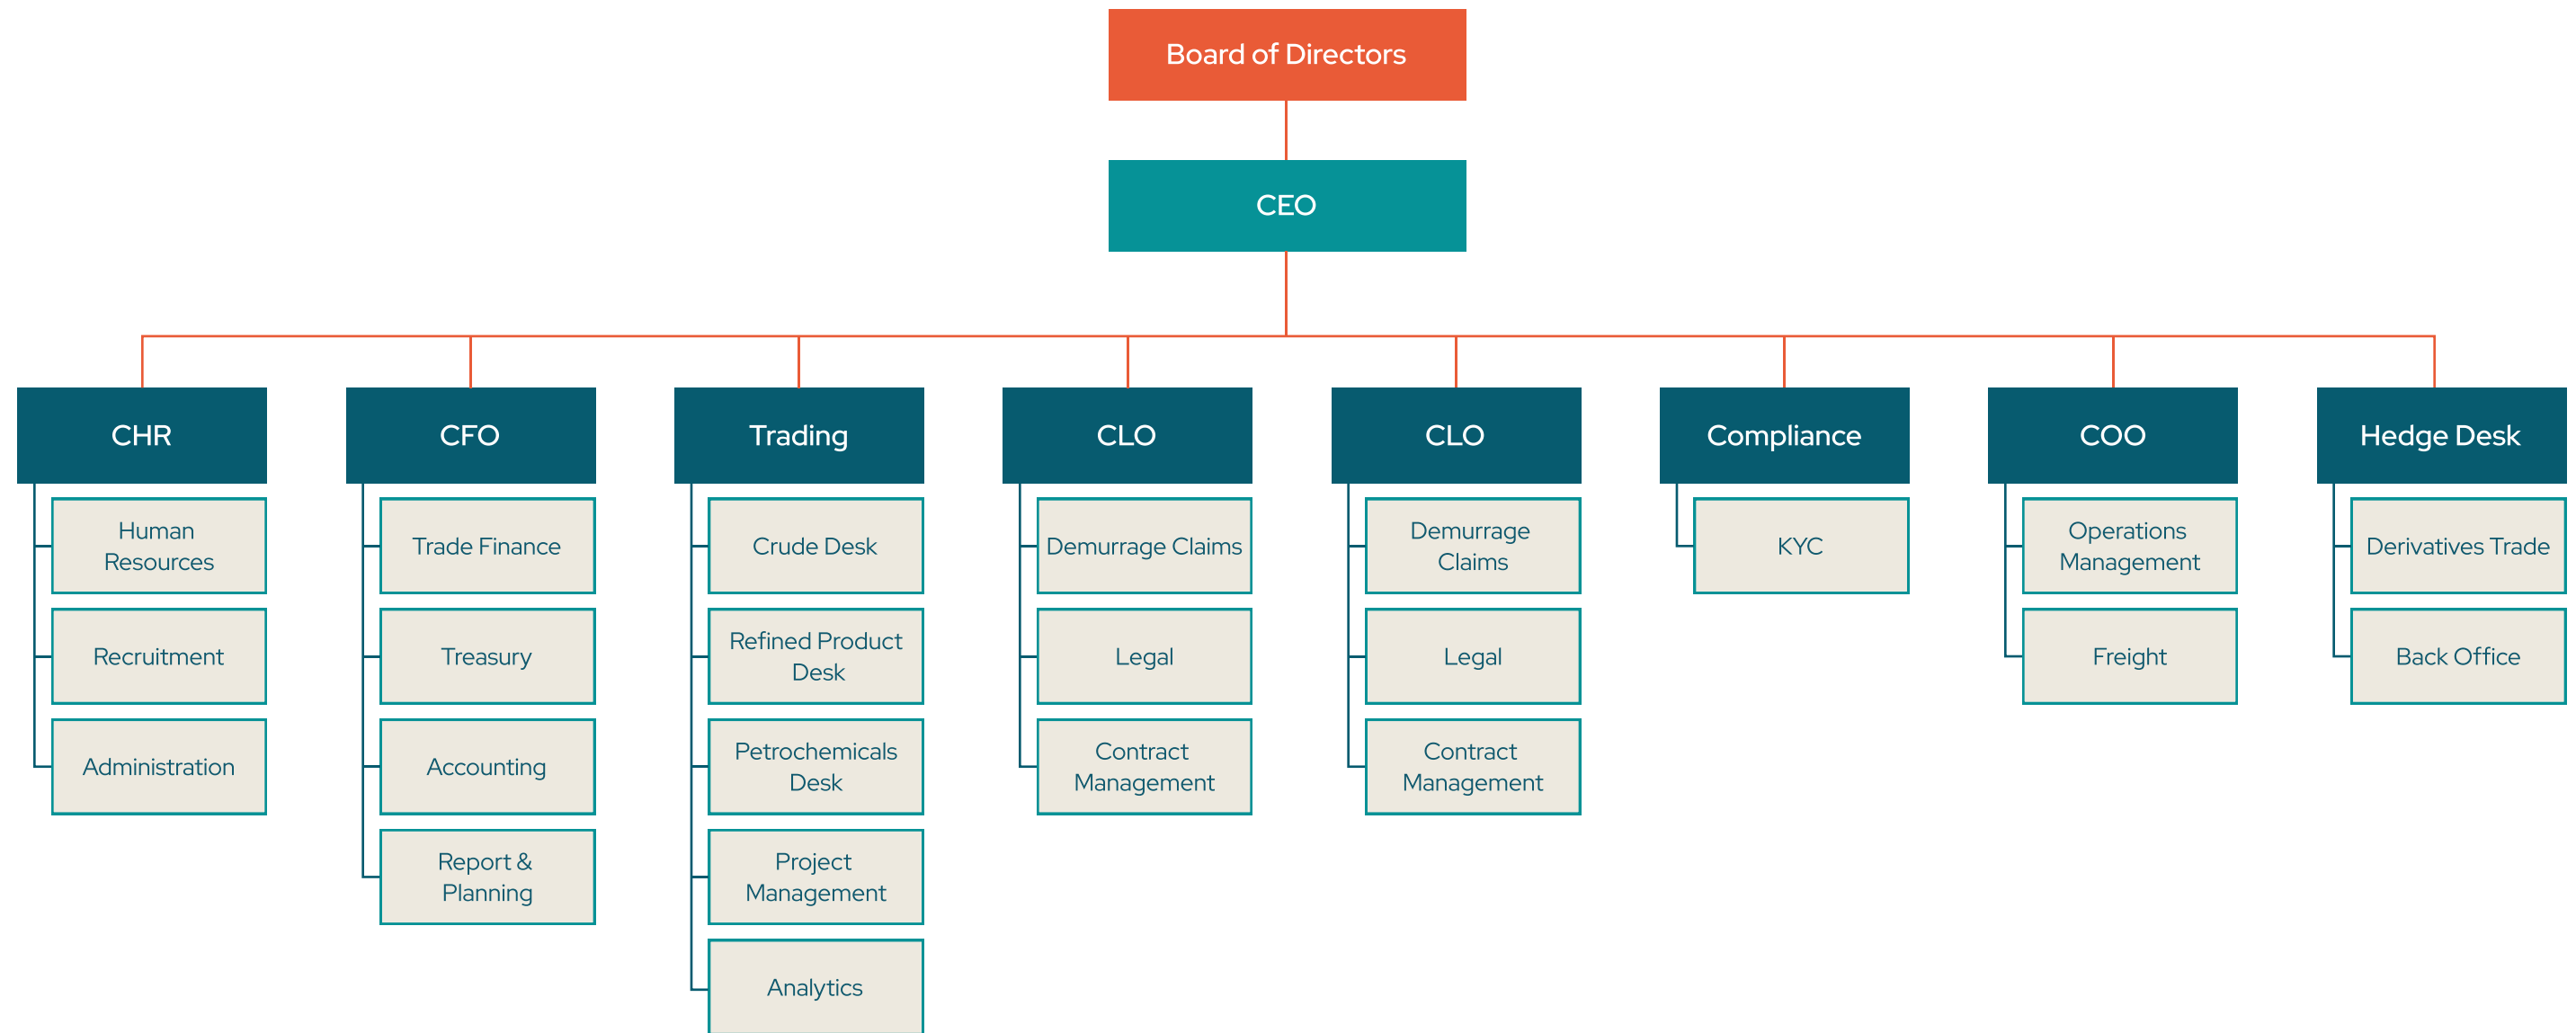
Board of Directors

CEO

CHR
Human Resources
Recruitment
Administration

CFO
Trade Finance
Treasury
Accounting
Report & Planning

Trading
Crude Desk
Refined Product Desk
Petrochemicals Desk
Project Management
Analytics

CLO
Demurrage Claims
Legal
Contract Management

CLO
Demurrage Claims
Legal
Contract Management

Compliance
KYC

COO
Operations Management
Freight

Hedge Desk
Derivatives Trade
Back Office